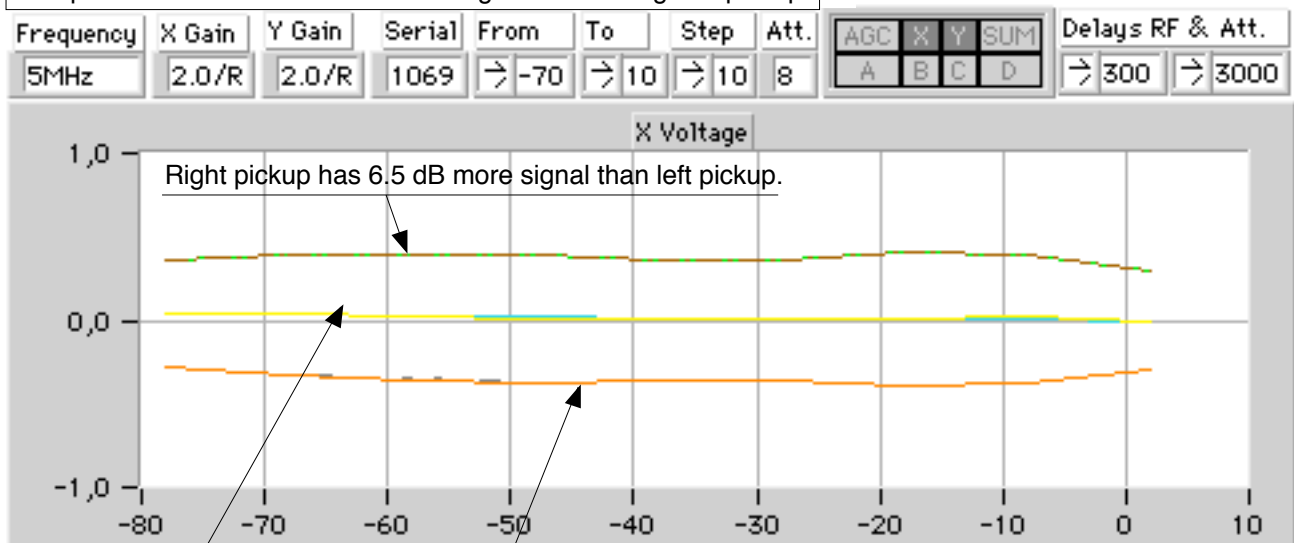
Frequency
5MHz
X Gain
2.0/R
Y Gain
2.0/R
Serial
1069
From
-70
To
10
Step
10
Att.
8
AGC X Y SUM
A B C D
Delays RF & Att.
300
3000

X Voltage

Right pickup has 6.5 dB more signal than left pickup.

1,0
0,0
-1,0

-80 -70 -60 -50 -40 -30 -20 -10 0 10